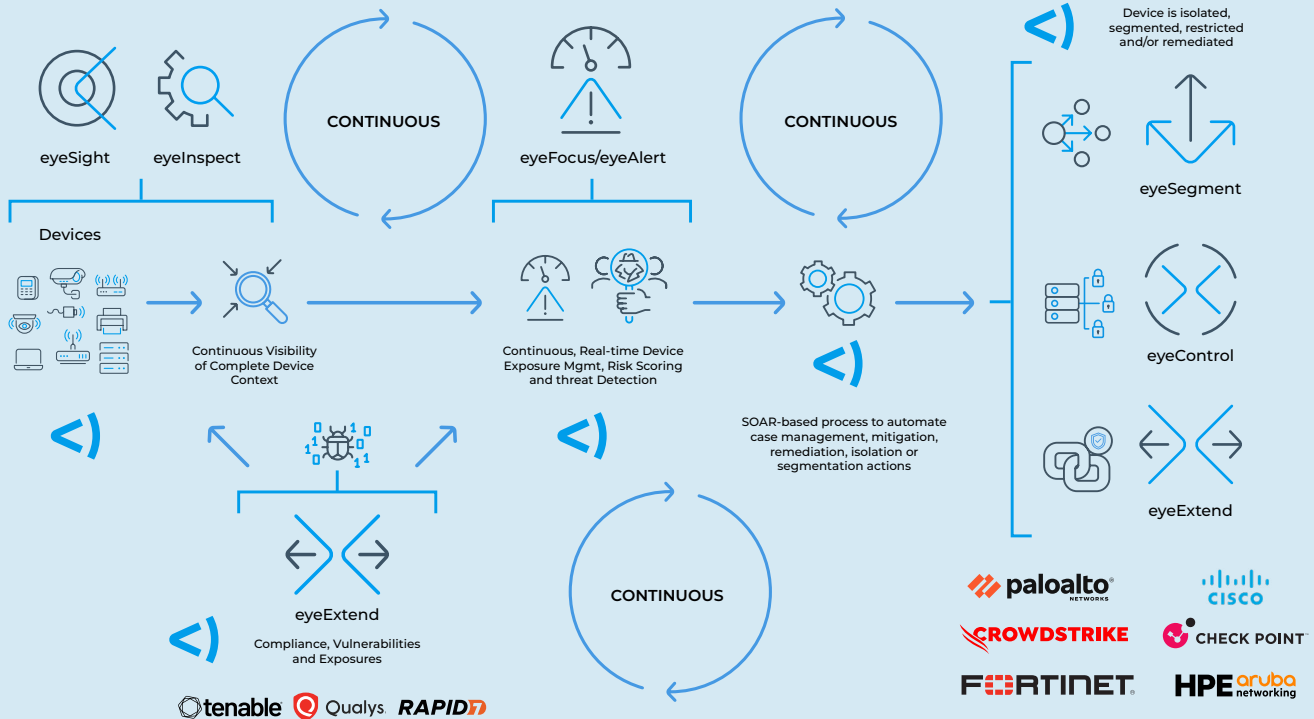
eyeSight eyeInspect

CONTINUOUS

eyeFocus/eyeAlert

CONTINUOUS

Device is isolated, segmented, restricted and/or remediated

eyeSegment

Devices

Continuous Visibility of Complete Device Context

Continuous, Real-time Device Exposure Mgmt, Risk Scoring and threat Detection

SOAR-based process to automate case management, mitigation, remediation, isolation or segmentation actions

eyeControl

eyeExtend

eyeExtend

Compliance, Vulnerabilities and Exposures

CONTINUOUS

tenable Qualys. RAPID7

paloalto NETWORKS

cisco

CROWDSTRIKE

CHECK POINT

FORTINET

HPE aruba networking